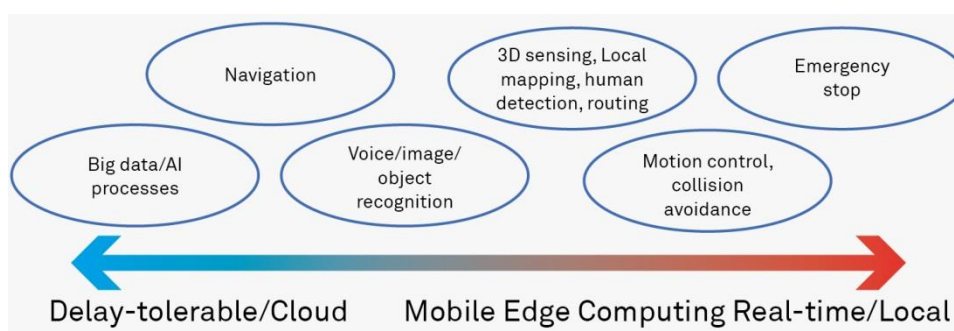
Navigation

3D sensing, Local mapping, human detection, routing

Emergency stop

Big data/AI processes

Voice/image/ object recognition

Motion control, collision avoidance

Delay-tolerable/Cloud Mobile Edge Computing Real-time/Local